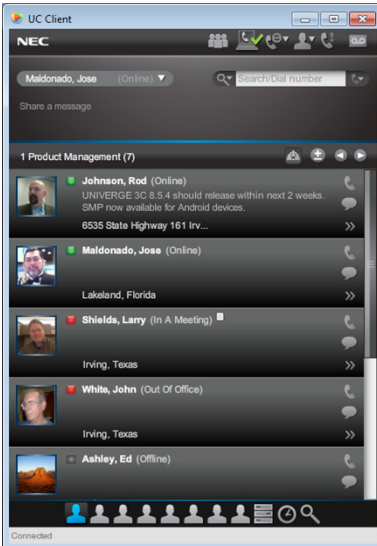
UC Client

NEC

Maldonado, Jose (Online)

Search/Dial number

Share a message

1 Product Management (7)

Johnson, Rod (Online)
UNIVERGE 3C 8.5.4 should release within next 2 weeks. SMP now available for Android devices.
6535 State Highway 161 Irv...

Maldonado, Jose (Online)
Lakeland, Florida

Shields, Larry (In A Meeting)
Irving, Texas

White, John (Out Of Office)
Irving, Texas

Ashley, Ed (Offline)

Connected